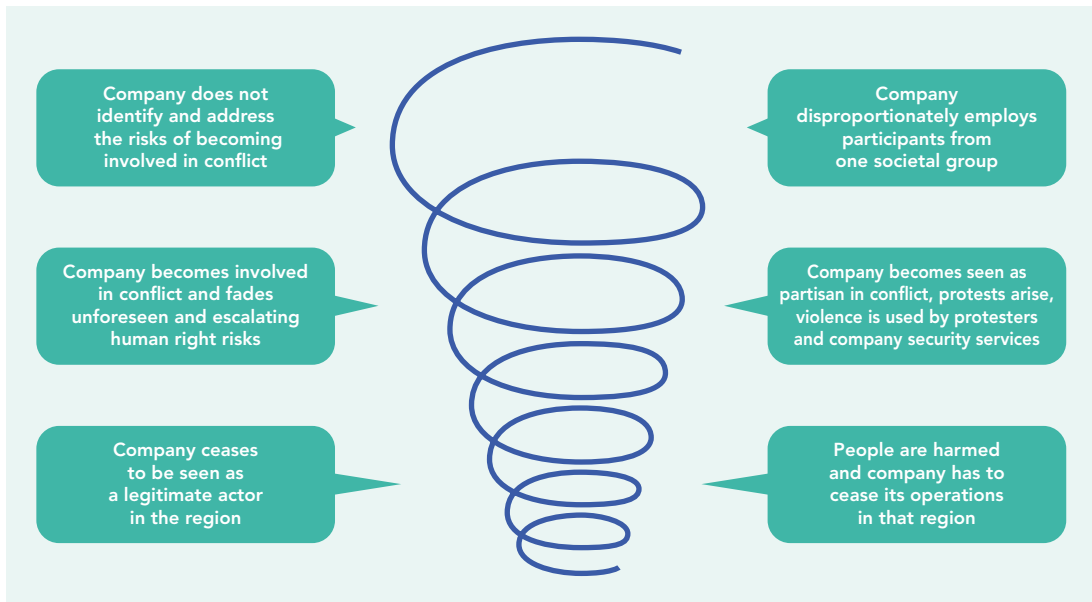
Company does not identify and address the risks of becoming involved in conflict

Company disproportionately employs participants from one societal group

Company becomes involved in conflict and fades unforeseen and escalating human right risks

Company becomes seen as partisan in conflict, protests arise, violence is used by protesters and company security services

Company ceases to be seen as a legitimate actor in the region

People are harmed and company has to cease its operations in that region